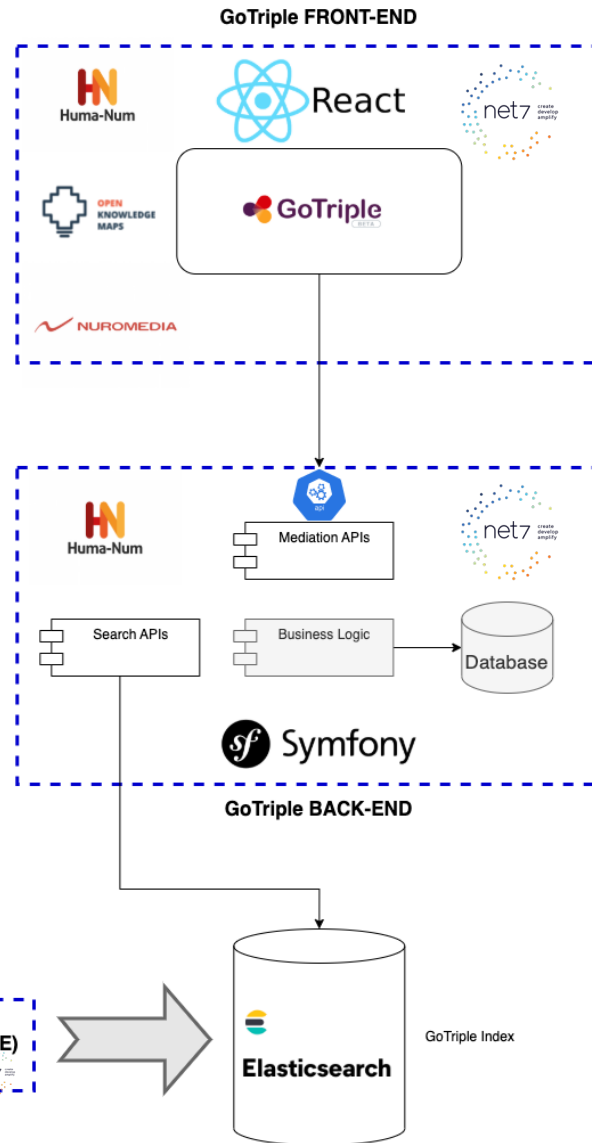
GoTriple FRONT-END

Huma-Num

React

net7 create develop amplify

OPEN KNOWLEDGE MAPS

GoTriple BETA

NUROMEDIA

Huma-Num

Mediation APIs

net7 create develop amplify

Search APIs

Business Logic

Database

Symfony

GoTriple BACK-END

E)

Elasticsearch

GoTriple Index